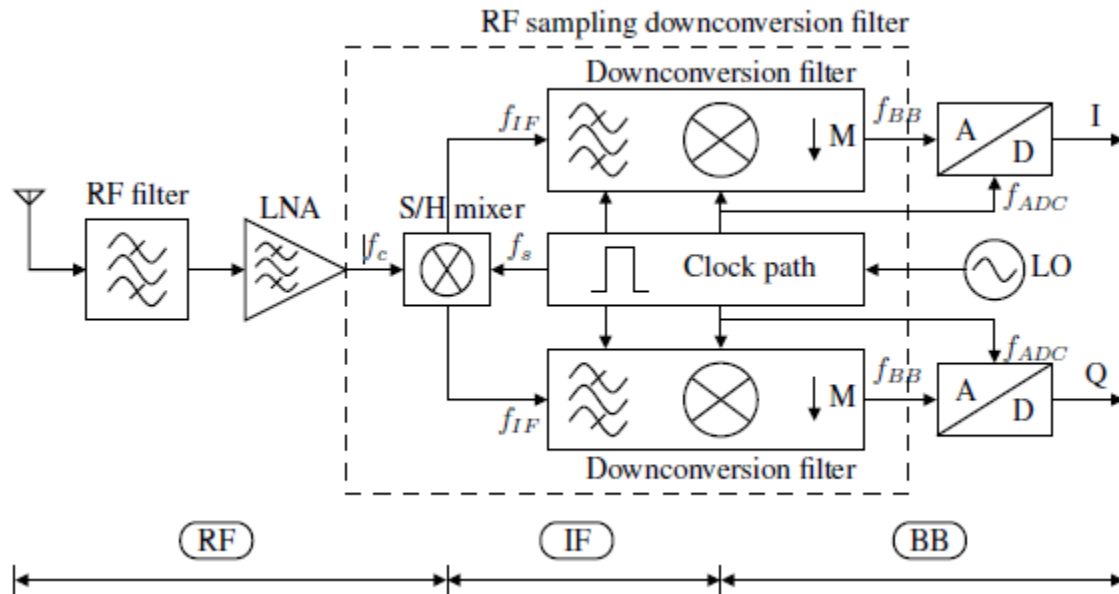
RF sampling downconversion filter

Downconversion filter

$f_{IF}$

M

$f_{BB}$

A

D

I

$f_{ADC}$

RF filter

LNA

S/H mixer

$f_c$

$f_s$

Clock path

LO

$f_{ADC}$

$f_{BB}$

M

A

D

Q

$f_{IF}$

Downconversion filter

RF

IF

BB